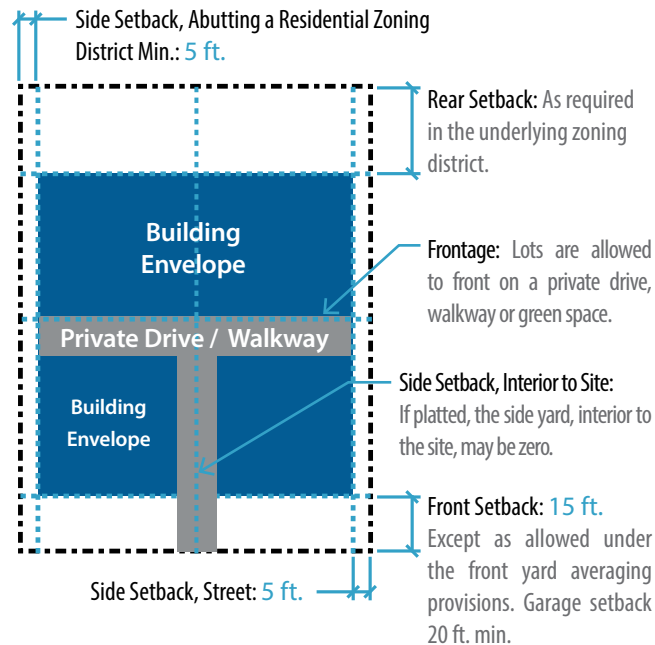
Side Setback, Abutting a Residential Zoning District Min.: 5 ft.

Rear Setback: As required in the underlying zoning district.

Building Envelope

Frontage: Lots are allowed to front on a private drive, walkway or green space.

Private Drive / Walkway

Building Envelope

Side Setback, Interior to Site: If platted, the side yard, interior to the site, may be zero.

Front Setback: 15 ft. Except as allowed under the front yard averaging provisions. Garage setback 20 ft. min.

Side Setback, Street: 5 ft.